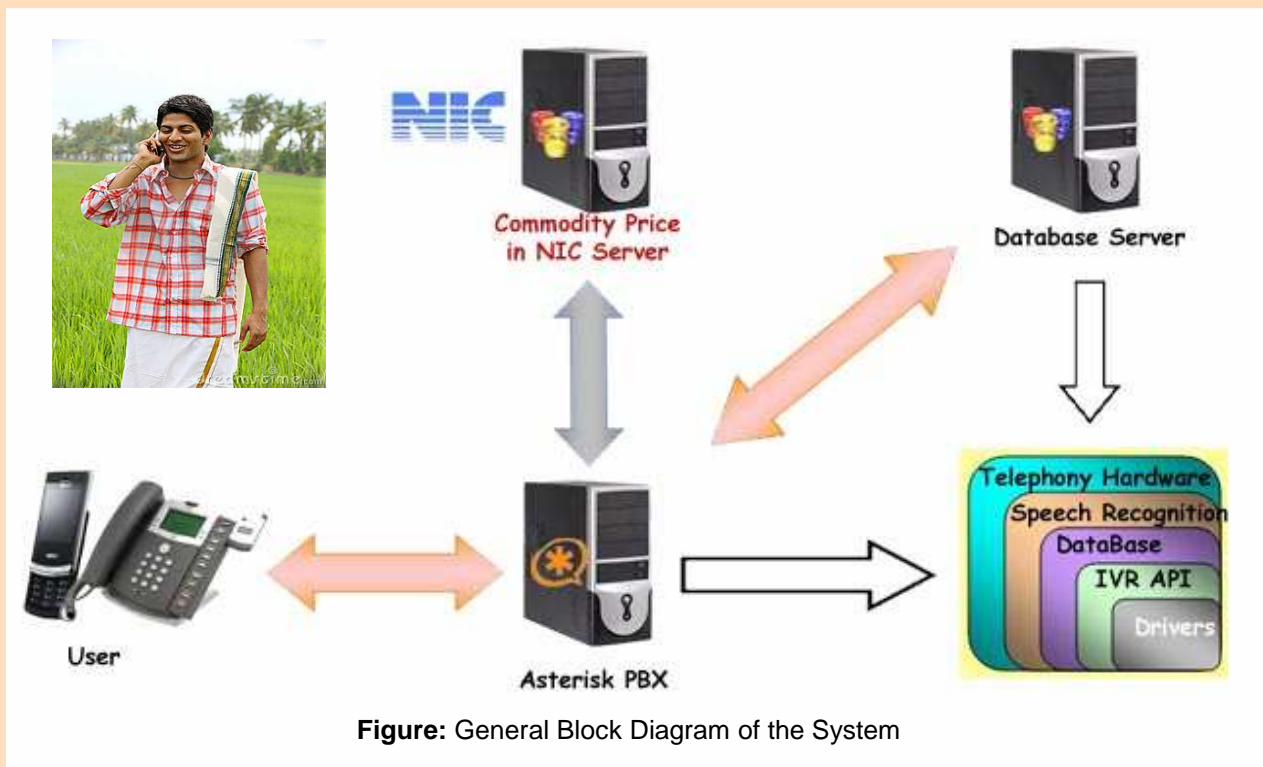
NIC

Commodity Price in NIC Server

Database Server

dreamstime.com

Telephony Hardware
Speech Recognition
DataBase
IVR API
Drivers

User

Asterisk PBX

**Figure:** General Block Diagram of the System